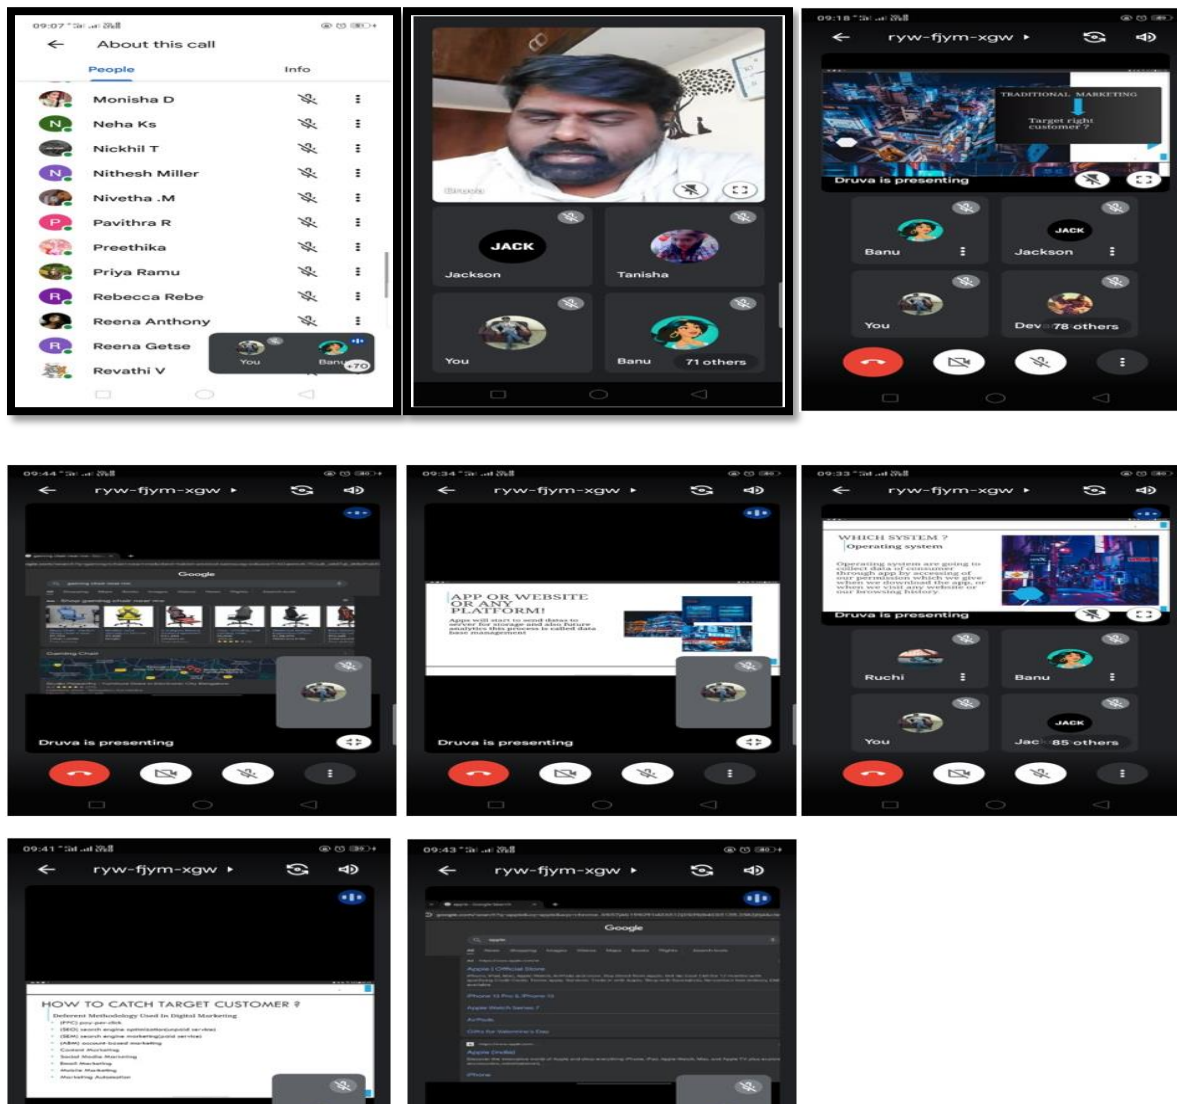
09:07

About this call

People

Info

Monisha D

Neha Ks

Nickhil T

Nithesh Miller

Nivetha .M

Pavithra R

Preethika

Priya Ramu

Rebecca Rebe

Reena Anthony

Reena Getse

Revathi V

You

Banu

+70

Druva

JACK

Jackson

Tanisha

You

Banu

71 others

09:18

ryw-fjym-xgw

TRADITIONAL MARKETING

Target right customer ?

Druva is presenting

Banu

JACK

Jackson

You

Dev

78 others

09:44

ryw-fjym-xgw

Google

Druva is presenting

09:34

ryw-fjym-xgw

APP OR WEBSITE OR ANY PLATFORM!

Apps will start to send datas to server for storage and also future analytics this process is called data base management

Druva is presenting

09:33

ryw-fjym-xgw

WHICH SYSTEM ?

Operating system

Operating system are going to collect data of consumer through app by accessing of our permission which we give when we download the app, or when we visit any website or our browsing history.

Druva is presenting

Ruchi

Banu

You

JACK

Jac

85 others

09:41

ryw-fjym-xgw

HOW TO CATCH TARGET CUSTOMER ?

Deferent Methodology Used In Digital Marketing

(PPC) pay-per-click

(SEO) search engine optimization(unpaid service)

(SEM) search engine marketing(paid service)

(ABM) account-based marketing

Content Marketing

Social Media Marketing

Email Marketing

Mobile Marketing

Marketing Automation

09:43

ryw-fjym-xgw

Google

Apple (India) Official Store

iPhone 13 Pro & iPhone 13

Apple Watch Series 7

AirPods

Gifts for Valentine's Day

Apple (India)

iPhone